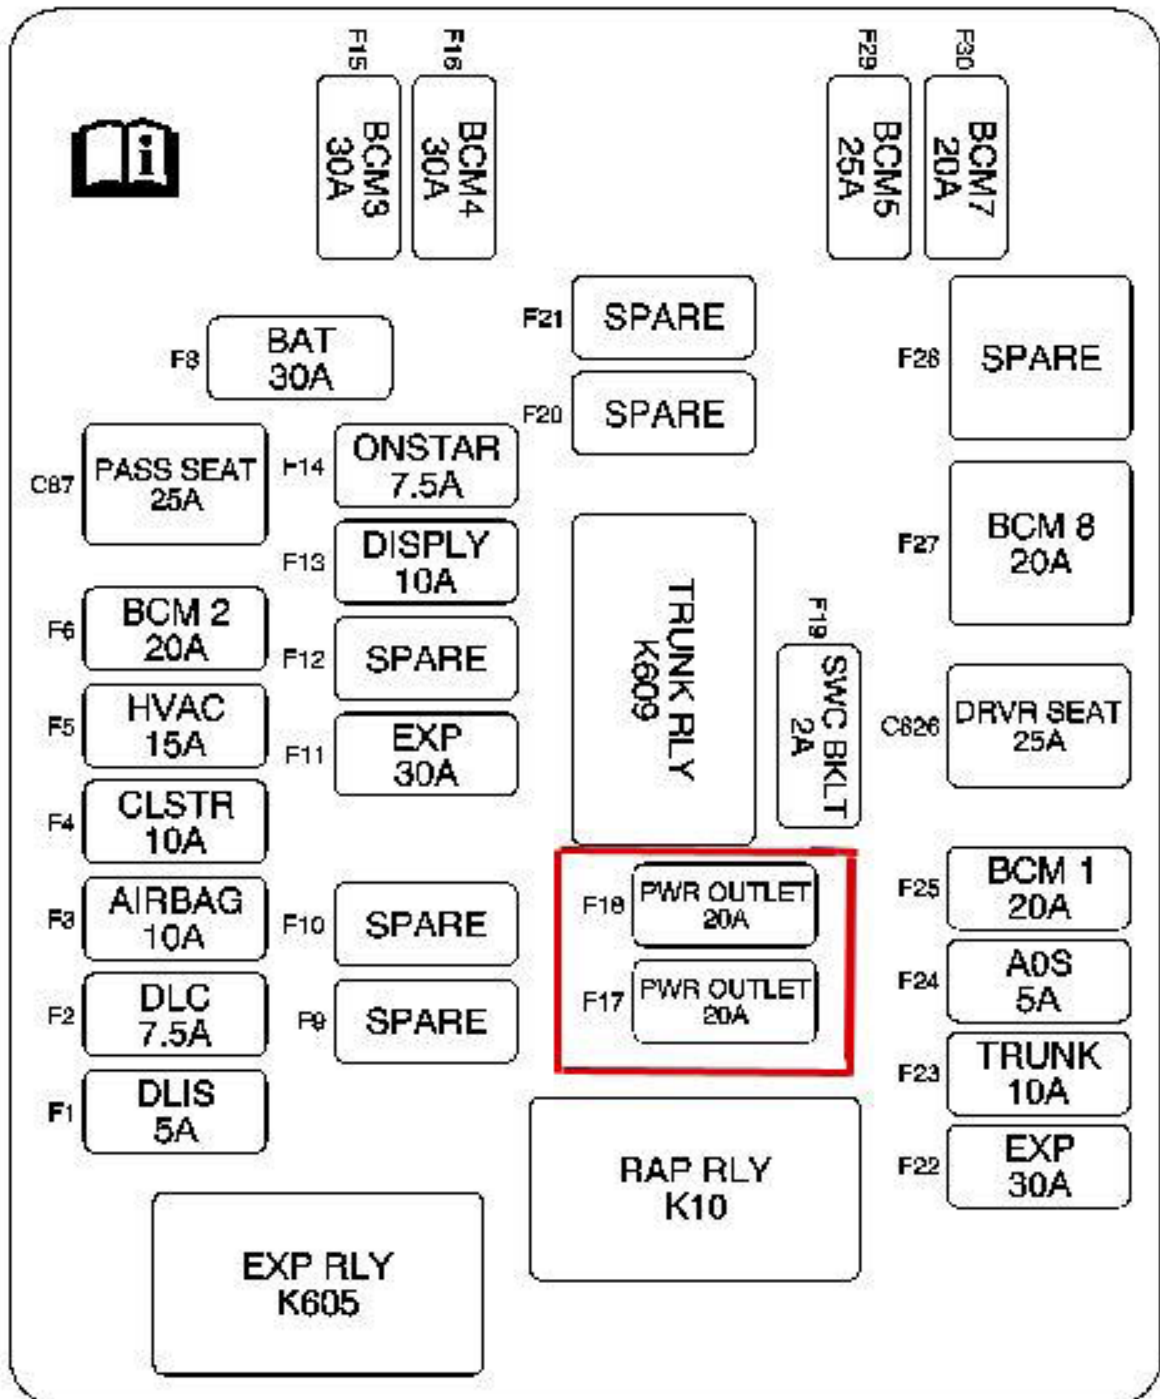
F15
BCM3
30A

F16
BCM4
30A

F29
BCM5
25A

F30
BCM7
20A

F21 SPARE

F8 BAT
30A

F20 SPARE

F26 SPARE

C87 PASS SEAT
25A

F14 ONSTAR
7.5A

F13 DISPLY
10A

F27 BCM 8
20A

TRUNK RLY
K609

F19
SWC BKLT
2A

F6 BCM 2
20A

F12 SPARE

F5 HVAC
15A

F11 EXP
30A

C626 DRVR SEAT
25A

F4 CLSTR
10A

F18 PWR OUTLET
20A

F25 BCM 1
20A

F3 AIRBAG
10A

F10 SPARE

F24 A0S
5A

F17 PWR OUTLET
20A

F2 DLC
7.5A

F9 SPARE

F23 TRUNK
10A

F1 DLIS
5A

RAP RLY
K10

F22 EXP
30A

EXP RLY
K605